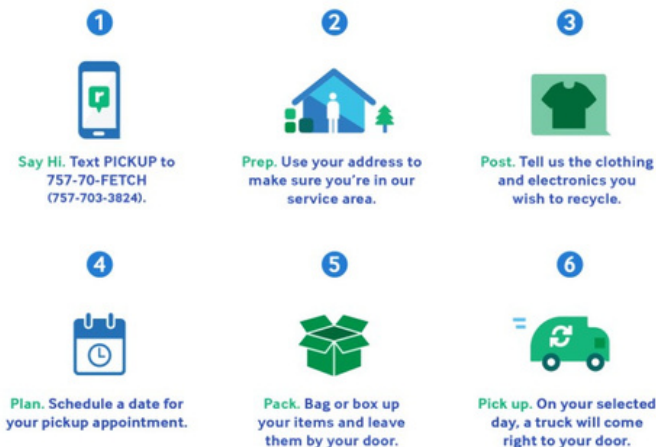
1

Say Hi. Text PICKUP to 757-70-FETCH (757-703-3824).

2

Prep. Use your address to make sure you're in our service area.

3

Post. Tell us the clothing and electronics you wish to recycle.

4

Plan. Schedule a date for your pickup appointment.

5

Pack. Bag or box up your items and leave them by your door.

6

Pick up. On your selected day, a truck will come right to your door.